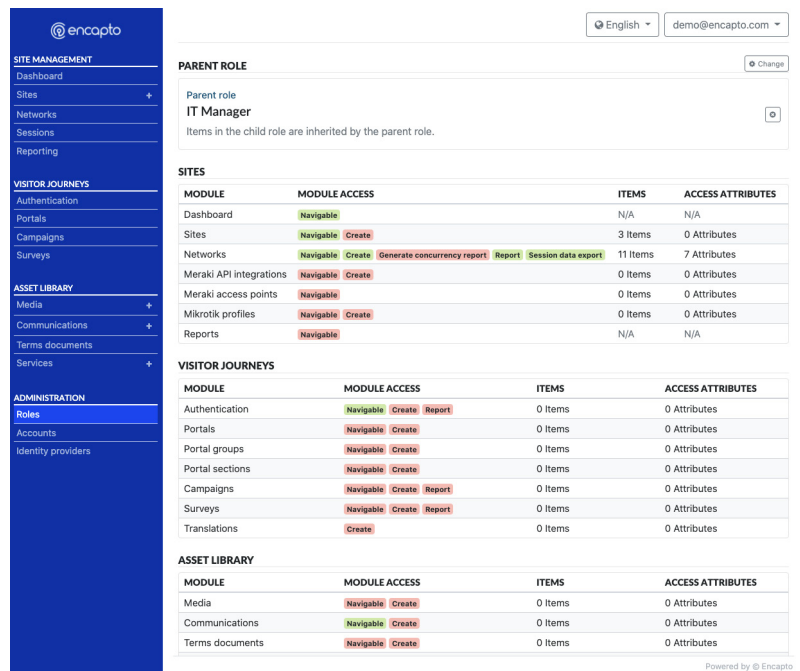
encapto

SITE MANAGEMENT
Dashboard
Sites +
Networks
Sessions
Reporting

VISITOR JOURNEYS
Authentication
Portals
Campaigns
Surveys

ASSET LIBRARY
Media +
Communications +
Terms documents
Services +

ADMINISTRATION
Roles
Accounts
Identity providers

English ▾ demo@encapto.com ▾

PARENT ROLE
Change

Parent role
IT Manager
Items in the child role are inherited by the parent role.

SITES

| MODULE | MODULE ACCESS | ITEMS | ACCESS ATTRIBUTES |
|---|---|---|---|
| Dashboard | Navigable | N/A | N/A |
| Sites | Navigable Create | 3 Items | 0 Attributes |
| Networks | Navigable Create Generate concurrency report Report Session data export | 11 Items | 7 Attributes |
| Meraki API integrations | Navigable Create | 0 Items | 0 Attributes |
| Meraki access points | Navigable | 0 Items | 0 Attributes |
| Mikrotik profiles | Navigable Create | 0 Items | 0 Attributes |
| Reports | Navigable | N/A | N/A |

VISITOR JOURNEYS

| MODULE | MODULE ACCESS | ITEMS | ACCESS ATTRIBUTES |
|---|---|---|---|
| Authentication | Navigable Create Report | 0 Items | 0 Attributes |
| Portals | Navigable Create | 0 Items | 0 Attributes |
| Portal groups | Navigable Create | 0 Items | 0 Attributes |
| Portal sections | Navigable Create | 0 Items | 0 Attributes |
| Campaigns | Navigable Create Report | 0 Items | 0 Attributes |
| Surveys | Navigable Create Report | 0 Items | 0 Attributes |
| Translations | Create | 0 Items | 0 Attributes |

ASSET LIBRARY

| MODULE | MODULE ACCESS | ITEMS | ACCESS ATTRIBUTES |
|---|---|---|---|
| Media | Navigable Create | 0 Items | 0 Attributes |
| Communications | Navigable Create | 0 Items | 0 Attributes |
| Terms documents | Navigable Create | 0 Items | 0 Attributes |

Powered by Encapto